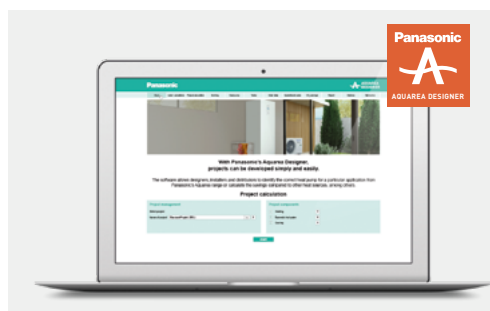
Panasonic
AQUAREA DESIGNER

Panasonic

With Panasonic's Aquarea Designer, projects can be developed simply and easily.

The software allows designers, installers and distributors to identify the correct heat pump for a particular application from Panasonic's Aquarea range or calculate the savings compared to other heat sources, among others.

Project calculation

Project management

Project management

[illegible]